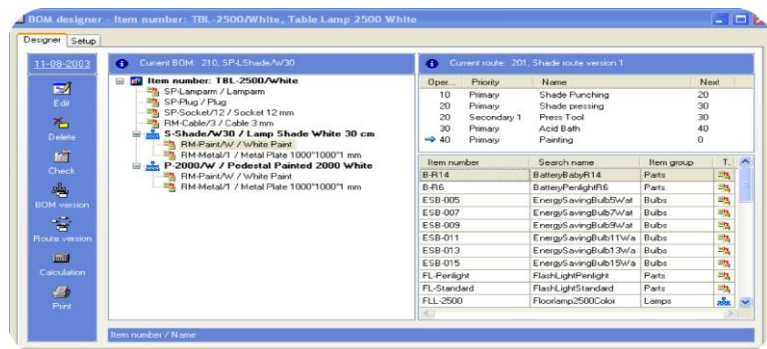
BOM designer - Item number: TBL-2500/White, Table Lamp 2500 White

Designer | Setup

11-08-2003

Edit

Delete

Check

BOM version

Route version

Calculation

Print

Current BOM: 210, SP-LShade/W30

Item number: TBL-2500/White
SP-Lamparm / Lamparm
SP-Plug / Plug
SP-Socket/12 / Socket 12 mm
RM-Cable/3 / Cable 3 mm
S-Shade/W30 / Lamp Shade White 30 cm
RM-Paint/W / White Paint
RM-Metal/1 / Metal Plate 1000*1000*1 mm
P-2000/W / Pedestal Painted 2000 White
RM-Paint/W / White Paint
RM-Metal/1 / Metal Plate 1000*1000*1 mm

Current route: 201, Shade route version 1

| Oper... | Priority | Name | Next |
|---|---|---|---|
| 10 | Primary | Shade Punching | 20 |
| 20 | Primary | Shade pressing | 30 |
| 20 | Secondary 1 | Press Tool | 30 |
| 30 | Primary | Acid Bath | 40 |
| 40 | Primary | Painting | 0 |

| Item number | Search name | Item group | T. |
|---|---|---|---|
| B-R14 | BatteryBabyR14 | Parts | |
| B-R6 | BatteryPenlightR6 | Parts | |
| ESB-005 | EnergySavingBulb5Wat | Bulbs | |
| ESB-007 | EnergySavingBulb7Wat | Bulbs | |
| ESB-009 | EnergySavingBulb9Wat | Bulbs | |
| ESB-011 | EnergySavingBulb11Wa | Bulbs | |
| ESB-013 | EnergySavingBulb13Wa | Bulbs | |
| ESB-015 | EnergySavingBulb15Wa | Bulbs | |
| FL-Penlight | FlashLightPenlight | Parts | |
| FL-Standard | FlashLightStandard | Parts | |
| FLL-2500 | Floorlamp2500Color | Lamps | |

Item number / Name